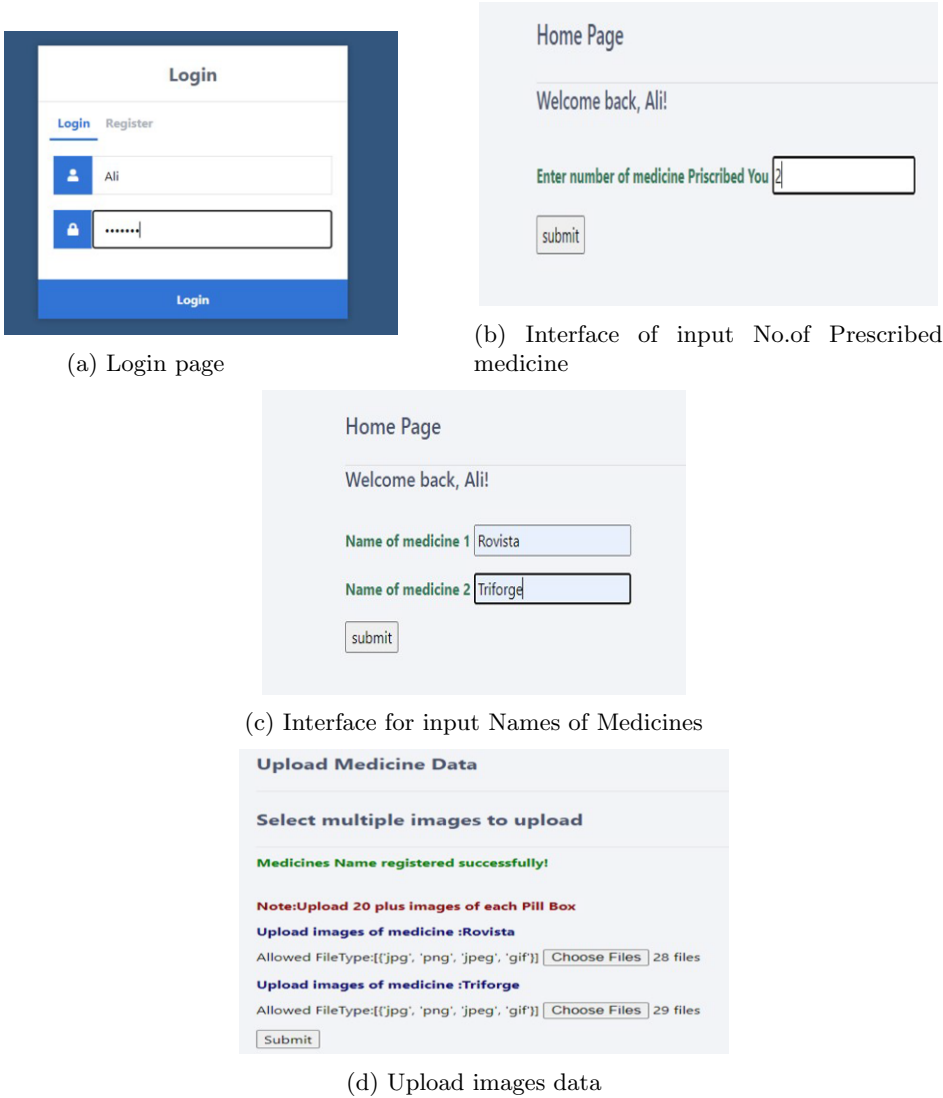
Login

Login Register

Ali

•••••••

Login

(a) Login page

Home Page

Welcome back, Ali!

Enter number of medicine Priscribed You 2

submit

(b) Interface of input No.of Prescribed medicine

Home Page

Welcome back, Ali!

Name of medicine 1 Rovista

Name of medicine 2 Triforge

submit

(c) Interface for input Names of Medicines

Upload Medicine Data

Select multiple images to upload

Medicines Name registered successfully!

Note:Upload 20 plus images of each Pill Box

Upload images of medicine :Rovista

Allowed FileType:[{'jpg', 'png', 'jpeg', 'gif'}] Choose Files 28 files

Upload images of medicine :Triforge

Allowed FileType:[{'jpg', 'png', 'jpeg', 'gif'}] Choose Files 29 files

Submit

(d) Upload images data